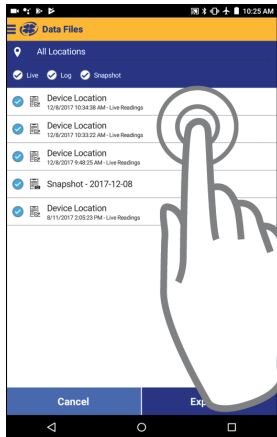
10:25 AM

Data Files

All Locations

Live Log Snapshot

Device Location
12/8/2017 10:34:38 AM - Live Readings

Device Location
12/8/2017 10:33:22 AM - Live Readings

Device Location
12/8/2017 9:48:25 AM - Live Readings

Snapshot - 2017-12-08

Device Location
8/11/2017 2:05:23 PM - Live Readings

Cancel

Exp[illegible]